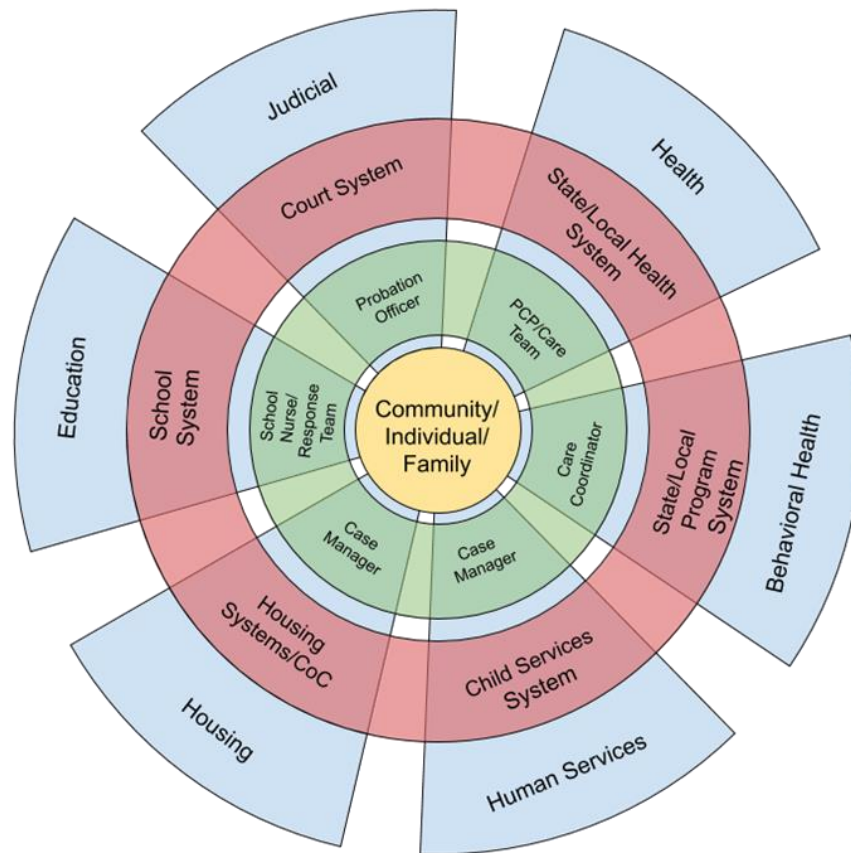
Community/
Individual/
Family

Probation Officer

PCP/Care Team

Care Coordinator

Case Manager

Case Manager

School Nurse/ Response Team

Court System

State/Local Health System

State/Local Program System

Child Services System

Housing Systems/CoC

School System

Judicial

Health

Behavioral Health

Human Services

Housing

Education